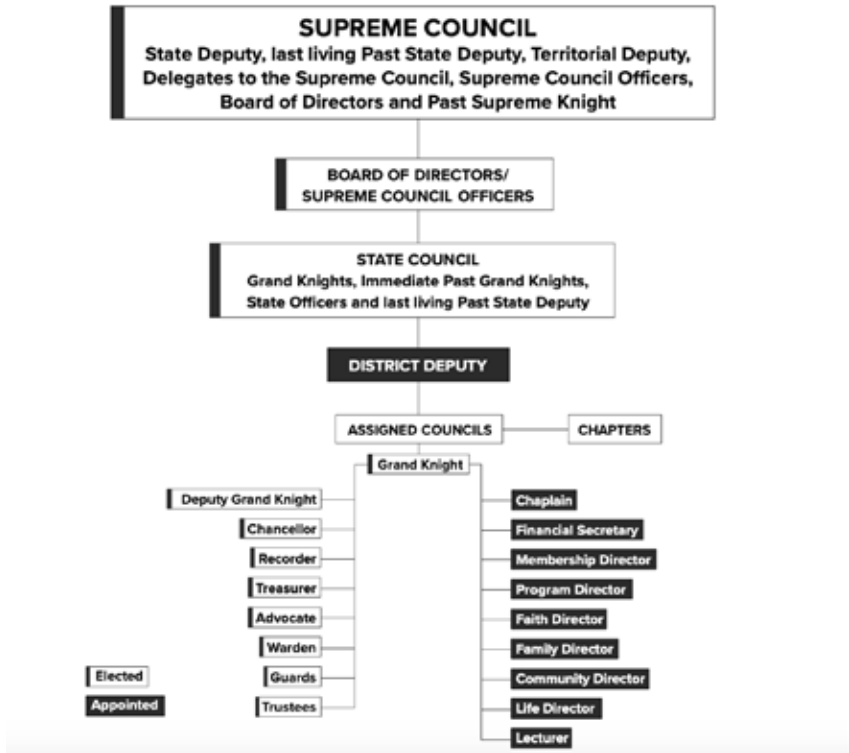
SUPREME COUNCIL
State Deputy, last living Past State Deputy, Territorial Deputy, Delegates to the Supreme Council, Supreme Council Officers, Board of Directors and Past Supreme Knight

BOARD OF DIRECTORS/
SUPREME COUNCIL OFFICERS

STATE COUNCIL
Grand Knights, Immediate Past Grand Knights, State Officers and last living Past State Deputy

DISTRICT DEPUTY

ASSIGNED COUNCILS

CHAPTERS

Grand Knight

Deputy Grand Knight
Chancellor
Recorder
Treasurer
Advocate
Warden
Guards
Trustees

Chaplain
Financial Secretary
Membership Director
Program Director
Faith Director
Family Director
Community Director
Life Director
Lecturer

Elected
Appointed